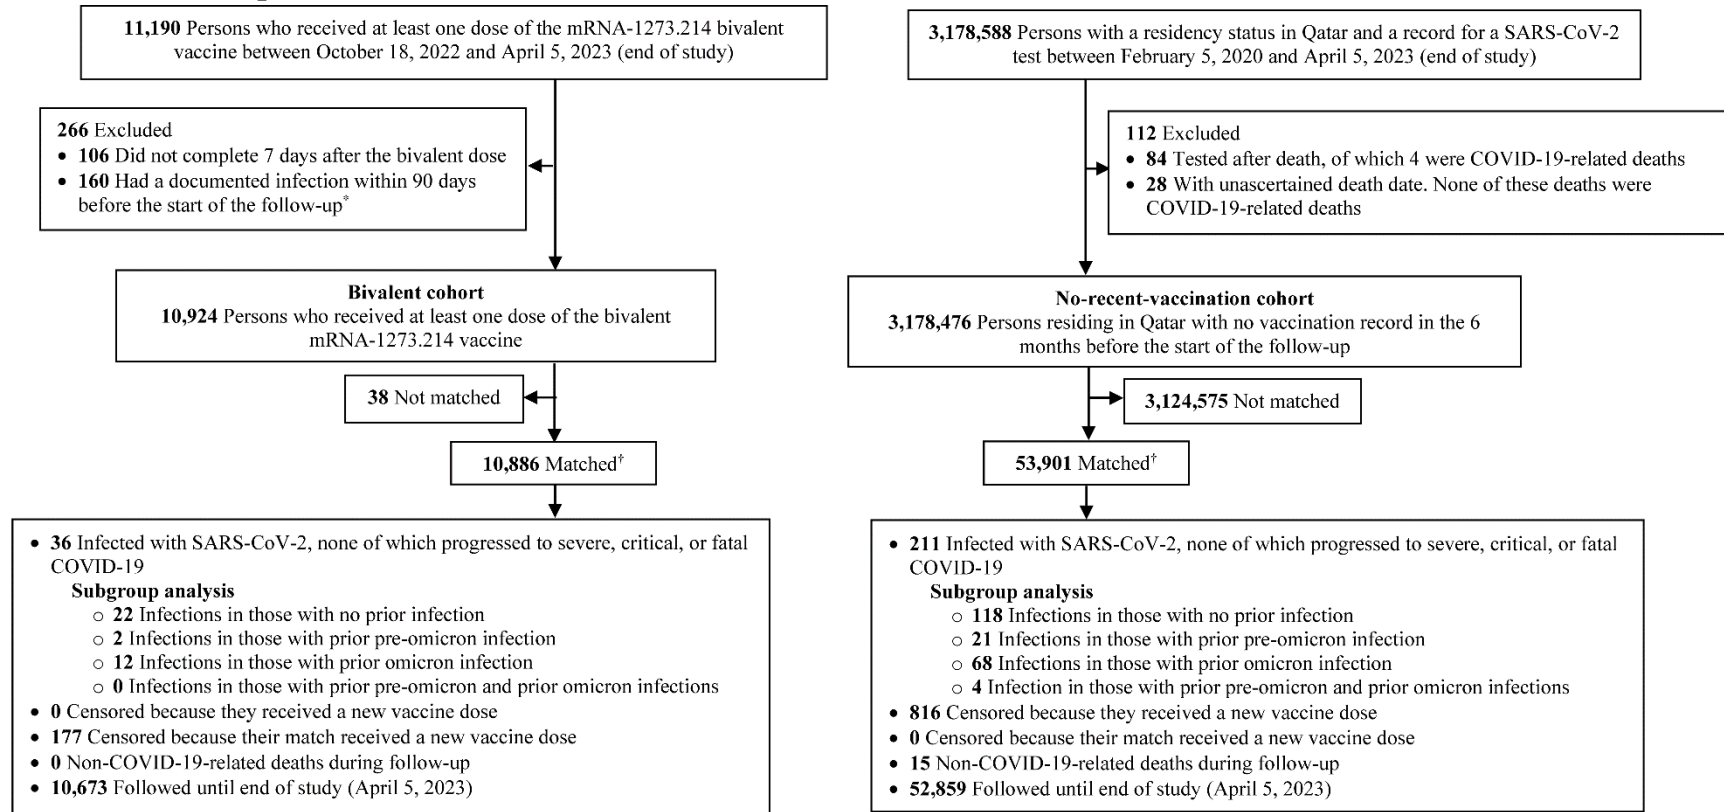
**11,190** Persons who received at least one dose of the mRNA-1273.214 bivalent vaccine between October 18, 2022 and April 5, 2023 (end of study)

**266** Excluded
- **106** Did not complete 7 days after the bivalent dose
- **160** Had a documented infection within 90 days before the start of the follow-up*

**Bivalent cohort**
**10,924** Persons who received at least one dose of the bivalent mRNA-1273.214 vaccine

**38** Not matched

**10,886** Matched†

- **36** Infected with SARS-CoV-2, none of which progressed to severe, critical, or fatal COVID-19
  **Subgroup analysis**
  - **22** Infections in those with no prior infection
  - **2** Infections in those with prior pre-omicron infection
  - **12** Infections in those with prior omicron infection
  - **0** Infections in those with prior pre-omicron and prior omicron infections
- **0** Censored because they received a new vaccine dose
- **177** Censored because their match received a new vaccine dose
- **0** Non-COVID-19-related deaths during follow-up
- **10,673** Followed until end of study (April 5, 2023)

**3,178,588** Persons with a residency status in Qatar and a record for a SARS-CoV-2 test between February 5, 2020 and April 5, 2023 (end of study)

**112** Excluded
- **84** Tested after death, of which 4 were COVID-19-related deaths
- **28** With unascertained death date. None of these deaths were COVID-19-related deaths

**No-recent-vaccination cohort**
**3,178,476** Persons residing in Qatar with no vaccination record in the 6 months before the start of the follow-up

**3,124,575** Not matched

**53,901** Matched†

- **211** Infected with SARS-CoV-2, none of which progressed to severe, critical, or fatal COVID-19
  **Subgroup analysis**
  - **118** Infections in those with no prior infection
  - **21** Infections in those with prior pre-omicron infection
  - **68** Infections in those with prior omicron infection
  - **4** Infection in those with prior pre-omicron and prior omicron infections
- **816** Censored because they received a new vaccine dose
- **0** Censored because their match received a new vaccine dose
- **15** Non-COVID-19-related deaths during follow-up
- **52,859** Followed until end of study (April 5, 2023)